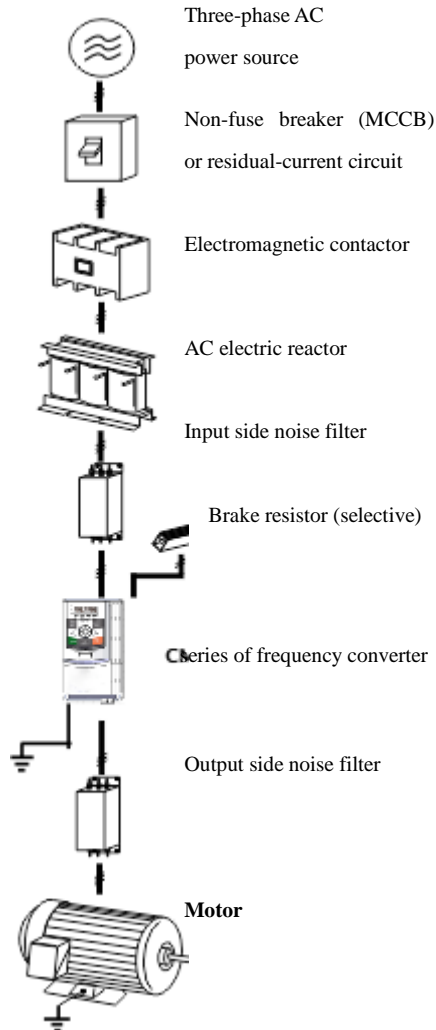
Three-phase AC power source

Non-fuse breaker (MCCB) or residual-current circuit

Electromagnetic contactor

AC electric reactor

Input side noise filter

Brake resistor (selective)

CSeries of frequency converter

Output side noise filter

Motor